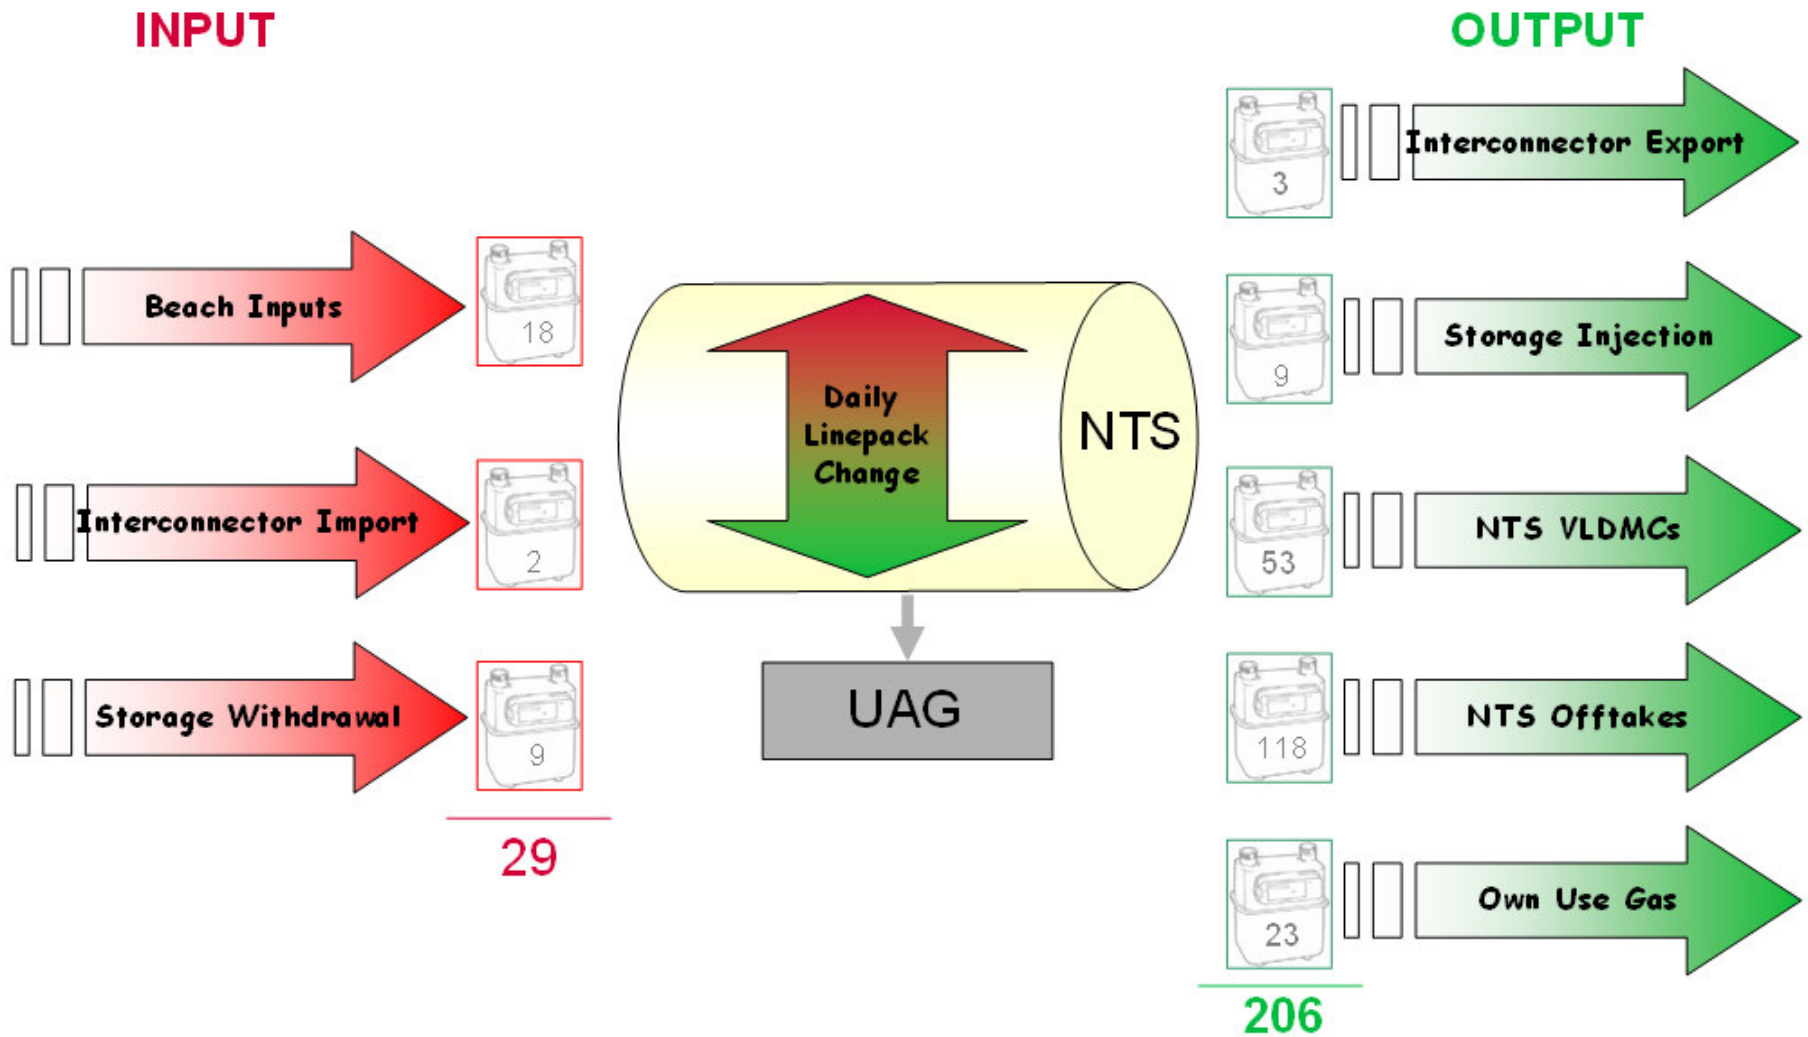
INPUT

OUTPUT

Interconnector Export

3

Beach Inputs

18

Storage Injection

9

Daily Linepack Change

NTS

Interconnector Import

2

NTS VLDMCs

53

UAG

Storage Withdrawal

9

NTS Offtakes

118

29

Own Use Gas

23

206